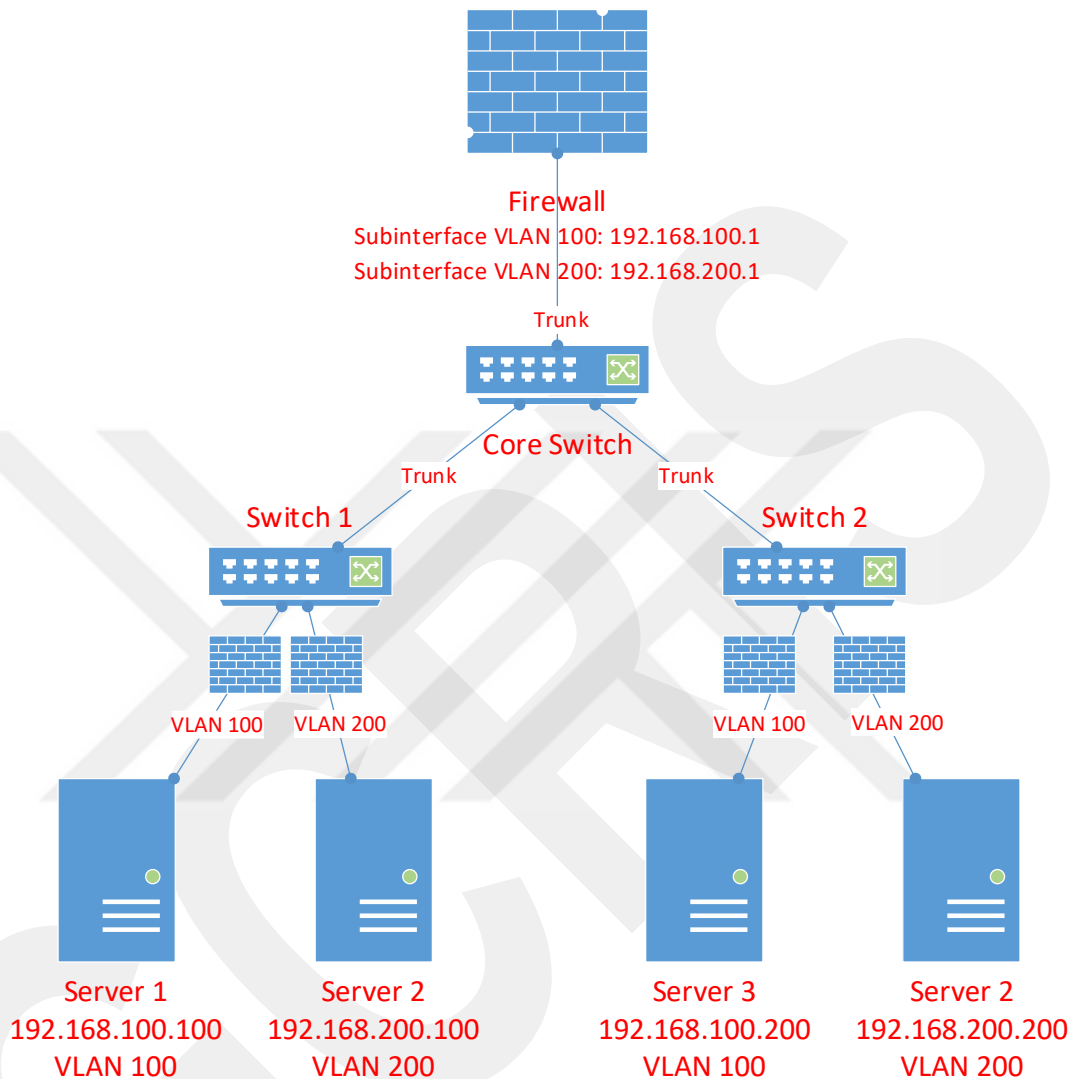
Firewall
Subinterface VLAN 100: 192.168.100.1
Subinterface VLAN 200: 192.168.200.1

Trunk

Core Switch

Trunk

Trunk

Switch 1

Switch 2

VLAN 100

VLAN 200

VLAN 100

VLAN 200

Server 1
192.168.100.100
VLAN 100

Server 2
192.168.200.100
VLAN 200

Server 3
192.168.100.200
VLAN 100

Server 2
192.168.200.200
VLAN 200